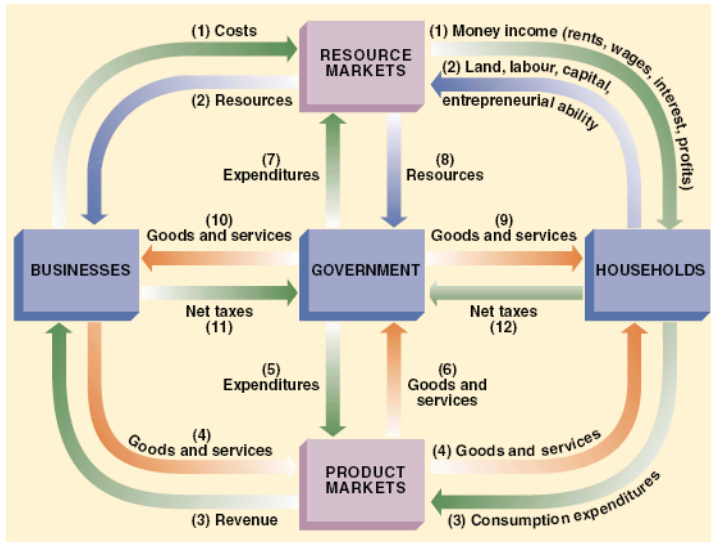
(1) Costs

RESOURCE MARKETS

(1) Money income (rents, wages, interest, profits)

(2) Land, labour, capital, entrepreneurial ability

(2) Resources

(7) Expenditures

(8) Resources

(10) Goods and services

(9) Goods and services

BUSINESSES

GOVERNMENT

HOUSEHOLDS

Net taxes (11)

Net taxes (12)

(5) Expenditures

(6) Goods and services

(4) Goods and services

(4) Goods and services

PRODUCT MARKETS

(3) Revenue

(3) Consumption expenditures